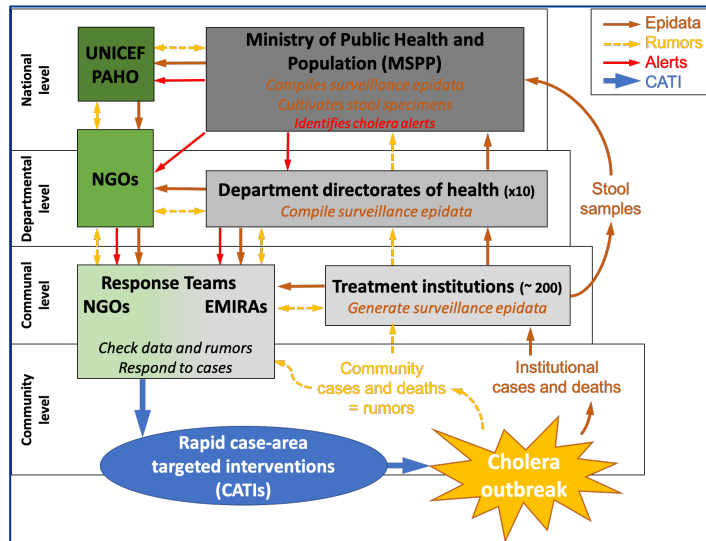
Epidata
Rumors
Alerts
CATI

National level

UNICEF
PAHO

Ministry of Public Health and Population (MSPP)
Compiles surveillance epidata
Cultivates stool specimens
Identifies cholera alerts

Departmental level

NGOs

Department directorates of health (x10)
Compile surveillance epidata

Stool samples

Communal level

Response Teams
NGOs
EMIRAs
Check data and rumors
Respond to cases

Treatment institutions (~ 200)
Generate surveillance epidata

Community level

Community cases and deaths = rumors

Institutional cases and deaths

Rapid case-area targeted interventions (CATIs)

Cholera outbreak